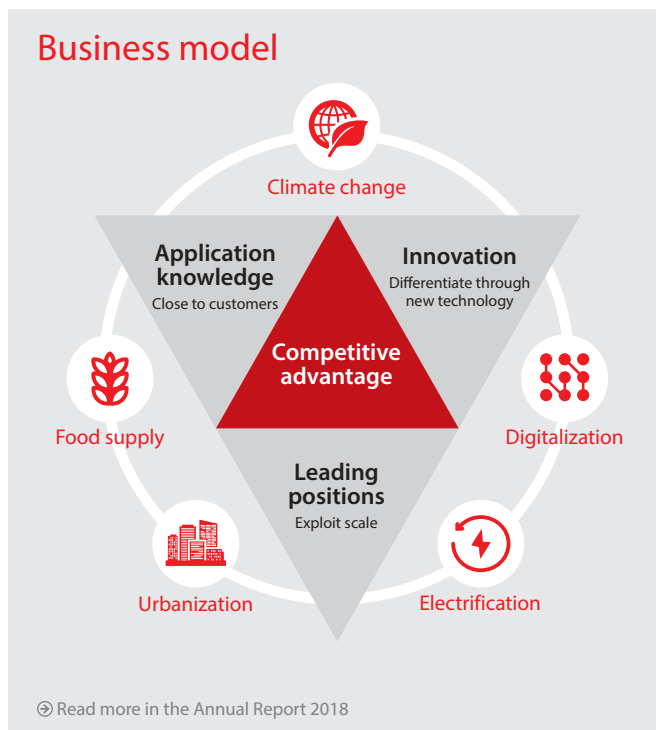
Business model

Climate change

Application knowledge
Close to customers

Innovation
Differentiate through new technology

Competitive advantage

Food supply

Digitalization

Leading positions
Exploit scale

Urbanization

Electrification

Read more in the Annual Report 2018